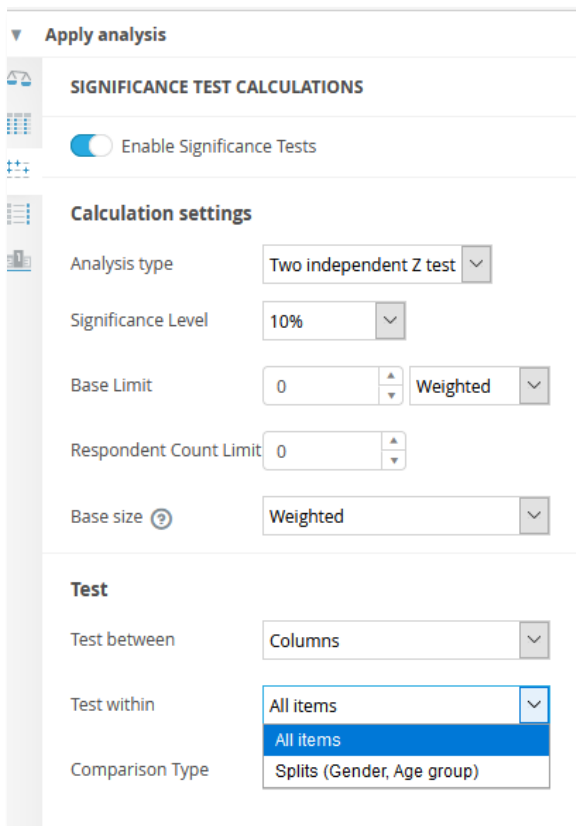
Apply analysis

SIGNIFICANCE TEST CALCULATIONS

Enable Significance Tests

Calculation settings

Analysis type
Two independent Z test

Significance Level
10%

Base Limit
0
Weighted

Respondent Count Limit
0

Base size
Weighted

Test

Test between
Columns

Test within
All items
All items
Splits (Gender, Age group)

Comparison Type